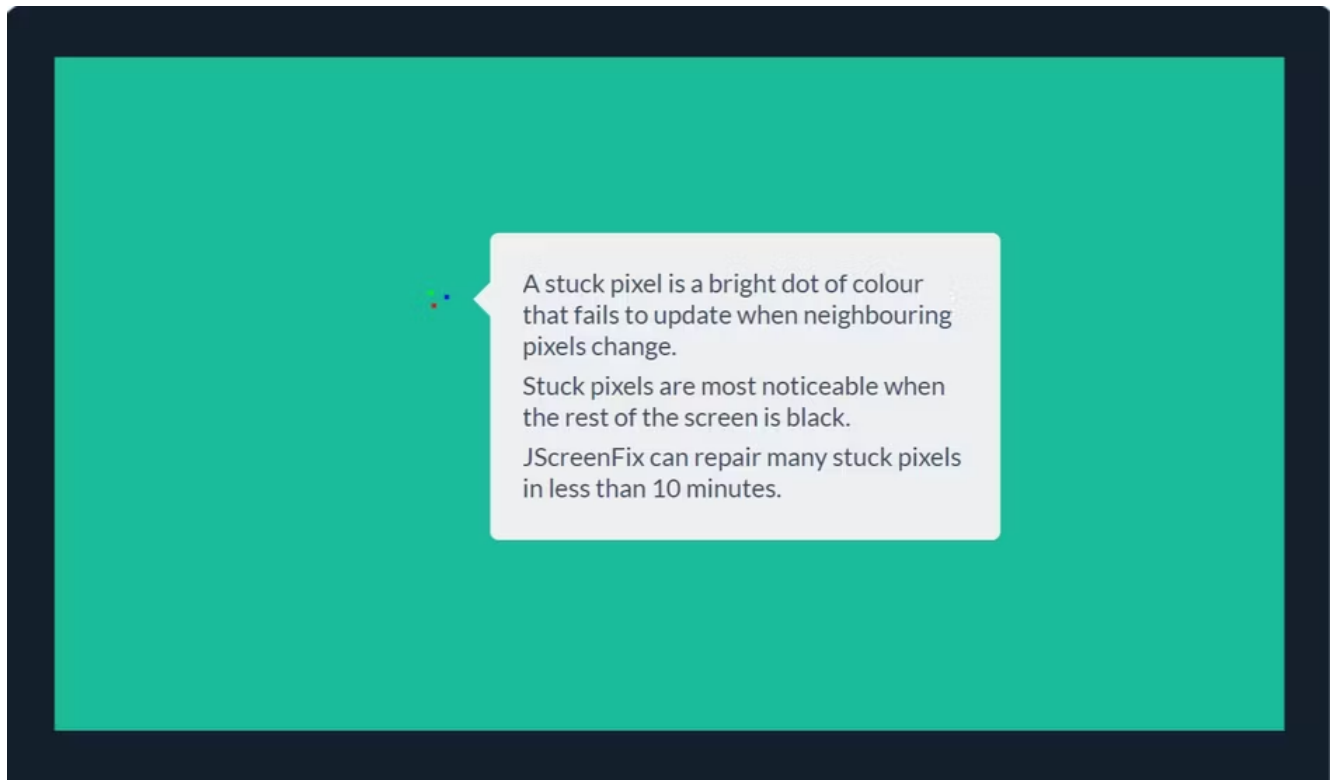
A stuck pixel is a bright dot of colour that fails to update when neighbouring pixels change.

Stuck pixels are most noticeable when the rest of the screen is black.

JScreenFix can repair many stuck pixels in less than 10 minutes.